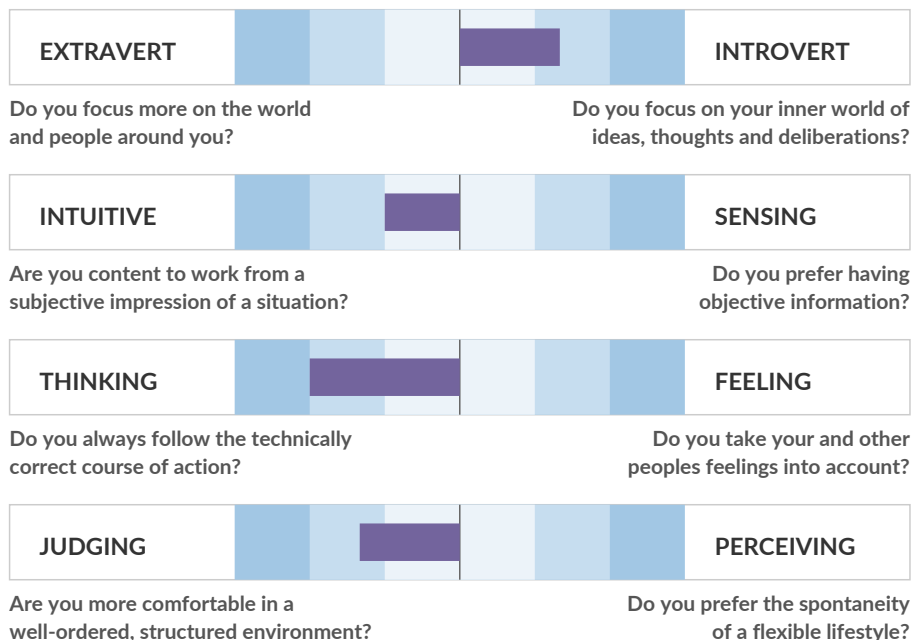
EXTRAVERT

INTROVERT

Do you focus more on the world and people around you?

Do you focus on your inner world of ideas, thoughts and deliberations?

INTUITIVE

SENSING

Are you content to work from a subjective impression of a situation?

Do you prefer having objective information?

THINKING

FEELING

Do you always follow the technically correct course of action?

Do you take your and other peoples feelings into account?

JUDGING

PERCEIVING

Are you more comfortable in a well-ordered, structured environment?

Do you prefer the spontaneity of a flexible lifestyle?